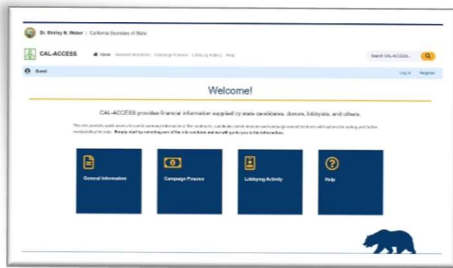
Dr. Shirley N. Weber | California Secretary of State

CAL-ACCESS

Home General Information Campaign Finance Lobbying Activity Help

Search CAL-ACCESS

Board

Log In Register

Welcome!

CAL-ACCESS provides financial information supplied by state candidates, donors, lobbyists, and others.

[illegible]

General Information

Campaign Finance

Lobbying Activity

Help